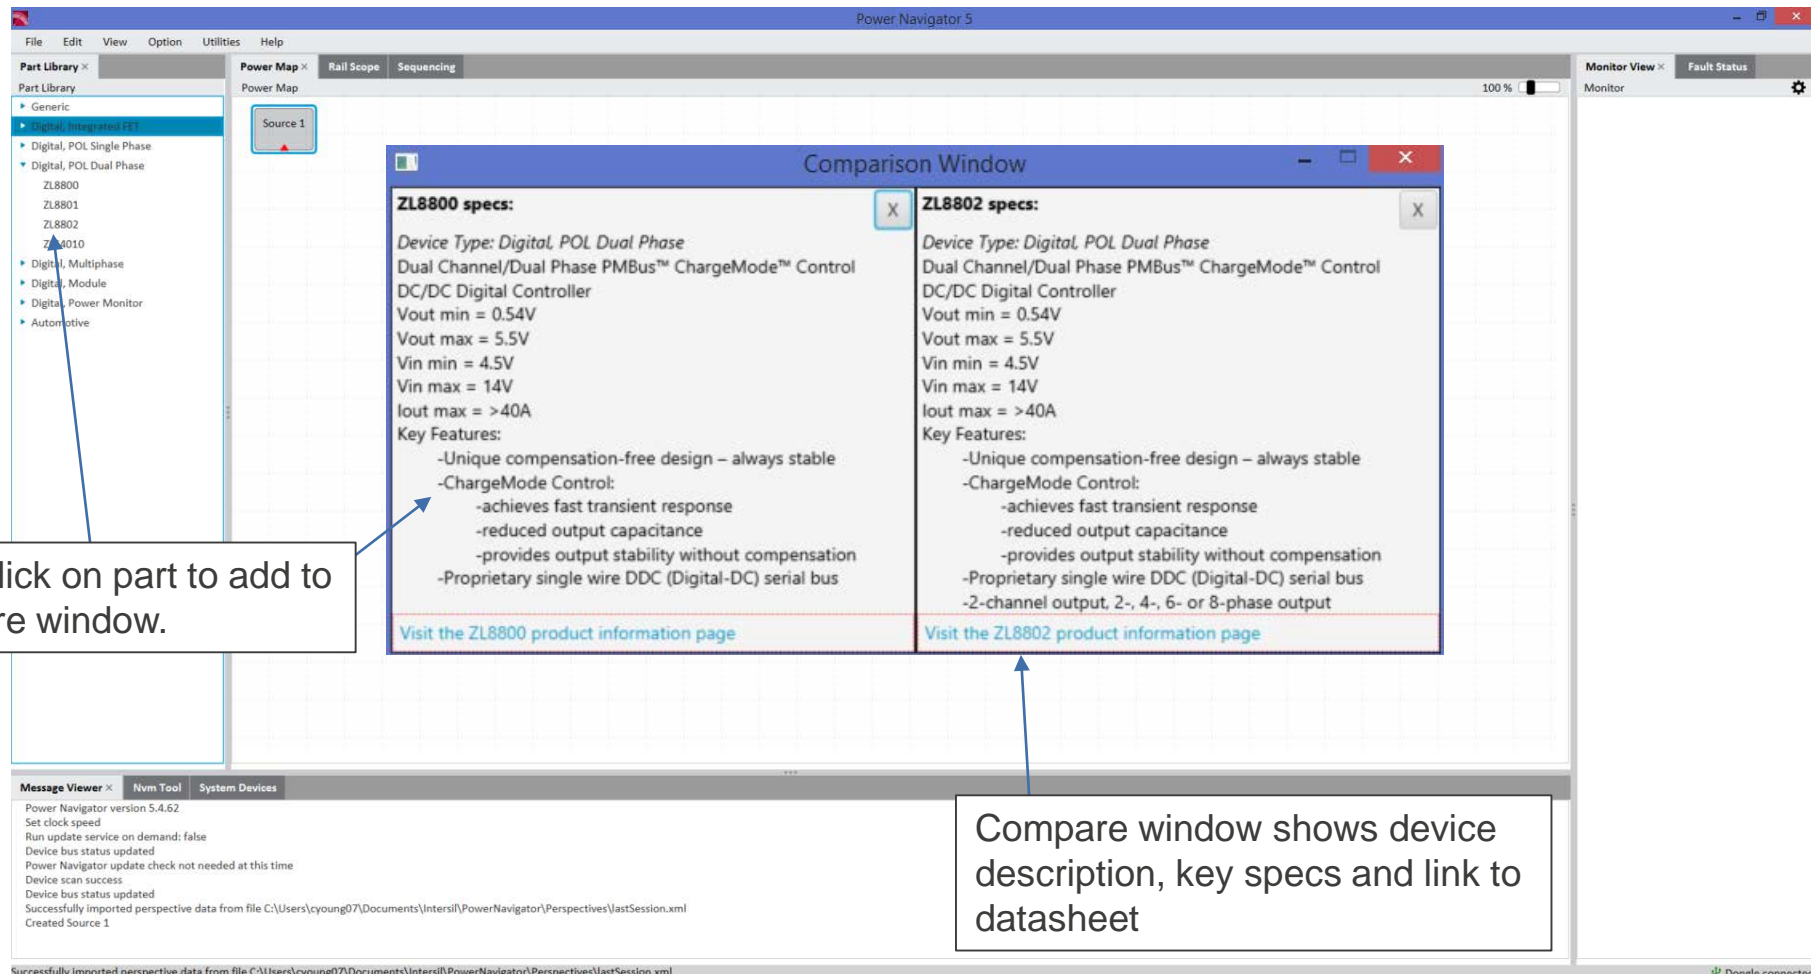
Power Navigator 5

File Edit View Option Utilities Help

Part Library × Power Map × Rail Scope Sequencing Monitor View × Fault Status

Part Library
Generic
Digital, Integrated FET
Digital, POL Single Phase
Digital, POL Dual Phase
ZL8800
ZL8801
ZL8802
Z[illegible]4010
Digit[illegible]l, Multiphase
Digita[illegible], Module
Digita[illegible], Power Monitor
Autom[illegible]otive

Power Map
100 %
Source 1

Monitor

Comparison Window

ZL8800 specs:
X
Device Type: Digital, POL Dual Phase
Dual Channel/Dual Phase PMBus™ ChargeMode™ Control
DC/DC Digital Controller
Vout min = 0.54V
Vout max = 5.5V
Vin min = 4.5V
Vin max = 14V
Iout max = >40A
Key Features:
-Unique compensation-free design – always stable
-ChargeMode Control:
-achieves fast transient response
-reduced output capacitance
-provides output stability without compensation
-Proprietary single wire DDC (Digital-DC) serial bus
Visit the ZL8800 product information page

ZL8802 specs:
X
Device Type: Digital, POL Dual Phase
Dual Channel/Dual Phase PMBus™ ChargeMode™ Control
DC/DC Digital Controller
Vout min = 0.54V
Vout max = 5.5V
Vin min = 4.5V
Vin max = 14V
Iout max = >40A
Key Features:
-Unique compensation-free design – always stable
-ChargeMode Control:
-achieves fast transient response
-reduced output capacitance
-provides output stability without compensation
-Proprietary single wire DDC (Digital-DC) serial bus
-2-channel output, 2-, 4-, 6- or 8-phase output
Visit the ZL8802 product information page

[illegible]lick on part to add to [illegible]re window.

Message Viewer × Nvm Tool System Devices
Power Navigator version 5.4.62
Set clock speed
Run update service on demand: false
Device bus status updated
Power Navigator update check not needed at this time
Device scan success
Device bus status updated
Successfully imported perspective data from file C:\Users\cyoung07\Documents\Intersil\PowerNavigator\Perspectives\lastSession.xml
Created Source 1

Compare window shows device description, key specs and link to datasheet

Successfully imported perspective data from file C:\Users\cyoung07\Documents\Intersil\PowerNavigator\Perspectives\lastSession.xml
Dongle connecte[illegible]